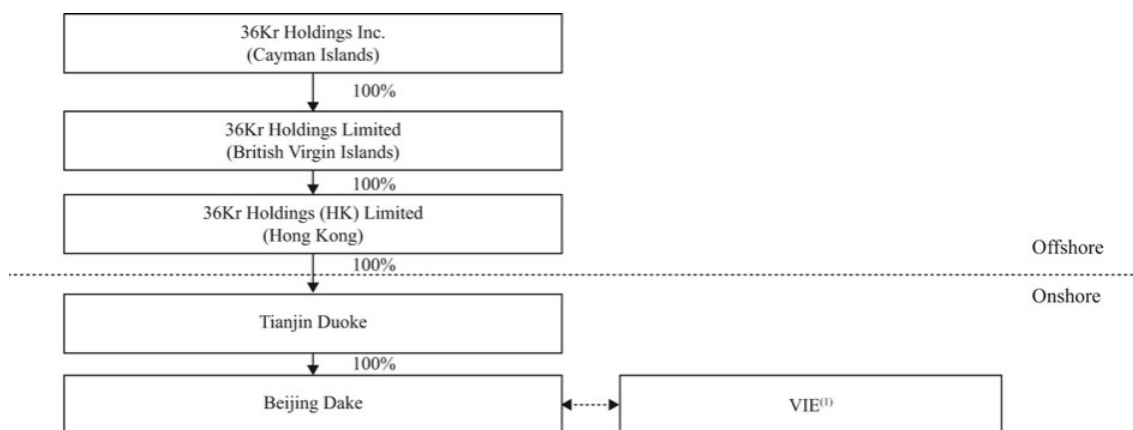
36Kr Holdings Inc.
(Cayman Islands)

100%

36Kr Holdings Limited
(British Virgin Islands)

100%

36Kr Holdings (HK) Limited
(Hong Kong)

Offshore

100%

Onshore

Tianjin Duoke

100%

Beijing Dake

VIE$^{(1)}$